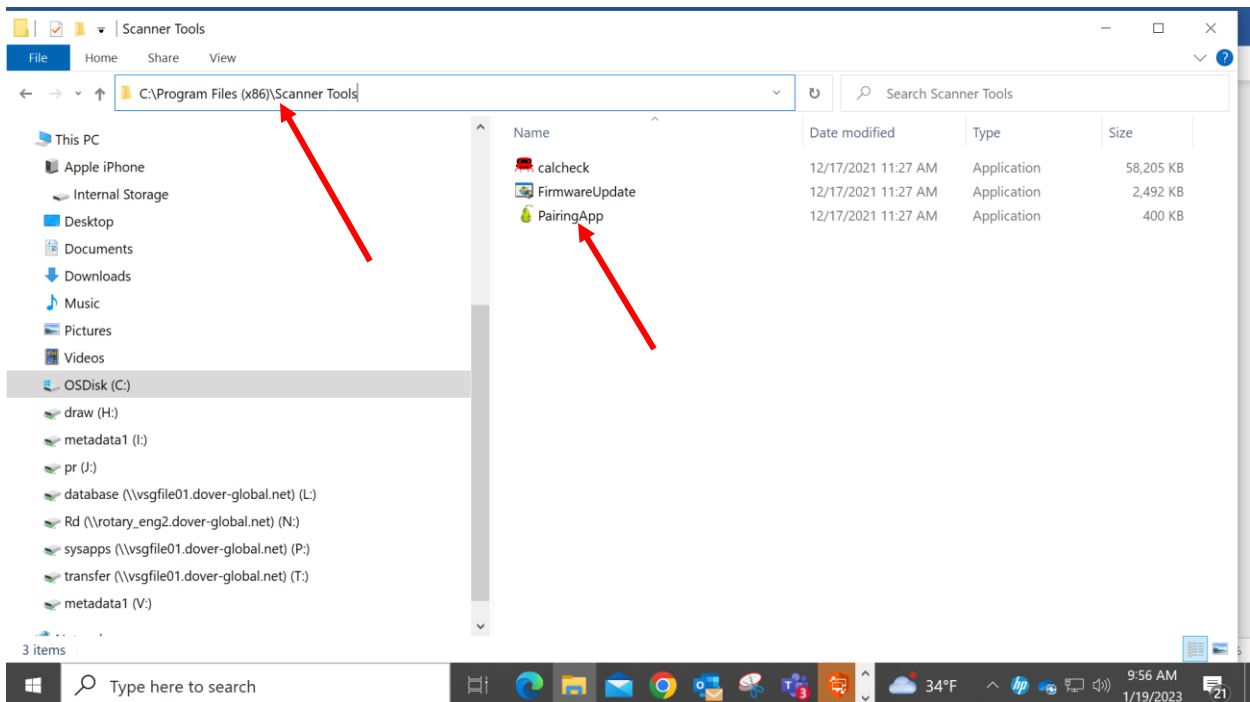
Scanner Tools

File Home Share View

C:\Program Files (x86)\Scanner Tools

Search Scanner Tools

This PC
Apple iPhone
Internal Storage
Desktop
Documents
Downloads
Music
Pictures
Videos
OSDisk (C:)
draw (H:)
metadata1 (I:)
pr (J:)
database (\\vsgfile01.dover-global.net) (L:)
Rd (\\rotary_eng2.dover-global.net) (N:)
sysapps (\\vsgfile01.dover-global.net) (P:)
transfer (\\vsgfile01.dover-global.net) (T:)
metadata1 (V:)
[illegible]

| Name | Date modified | Type | Size |
|---|---|---|---|
| calcheck | 12/17/2021 11:27 AM | Application | 58,205 KB |
| FirmwareUpdate | 12/17/2021 11:27 AM | Application | 2,492 KB |
| PairingApp | 12/17/2021 11:27 AM | Application | 400 KB |

3 items

Type here to search

34°F

9:56 AM
1/19/2023

21